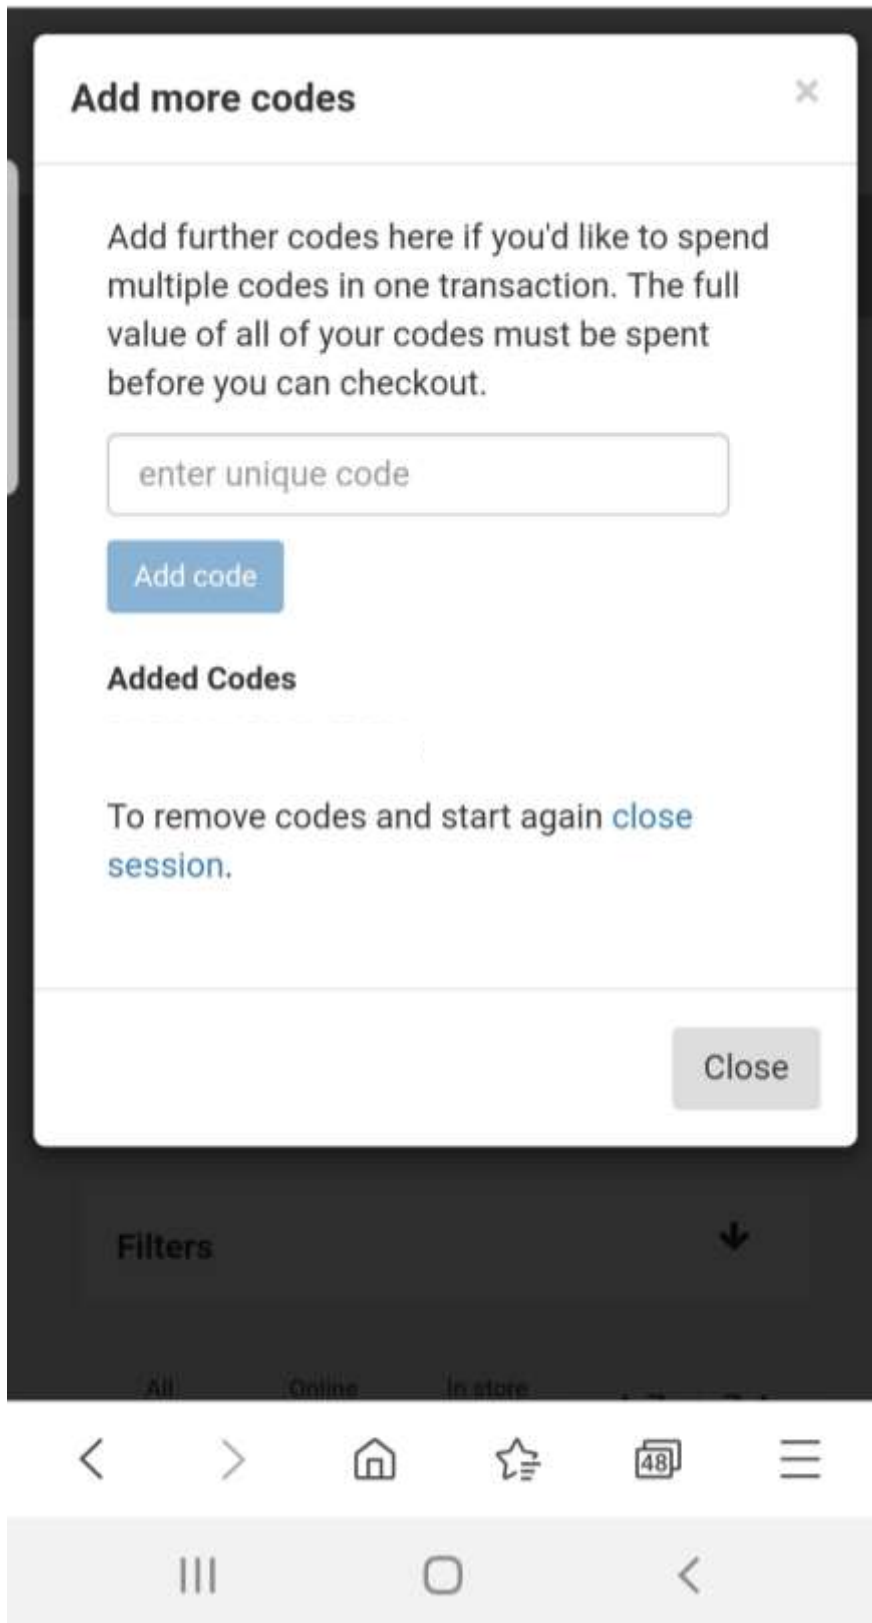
Add more codes

×

Add further codes here if you'd like to spend multiple codes in one transaction. The full value of all of your codes must be spent before you can checkout.

enter unique code

Add code

Added Codes

To remove codes and start again close session.

Close

Filters

All Online In store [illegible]

48